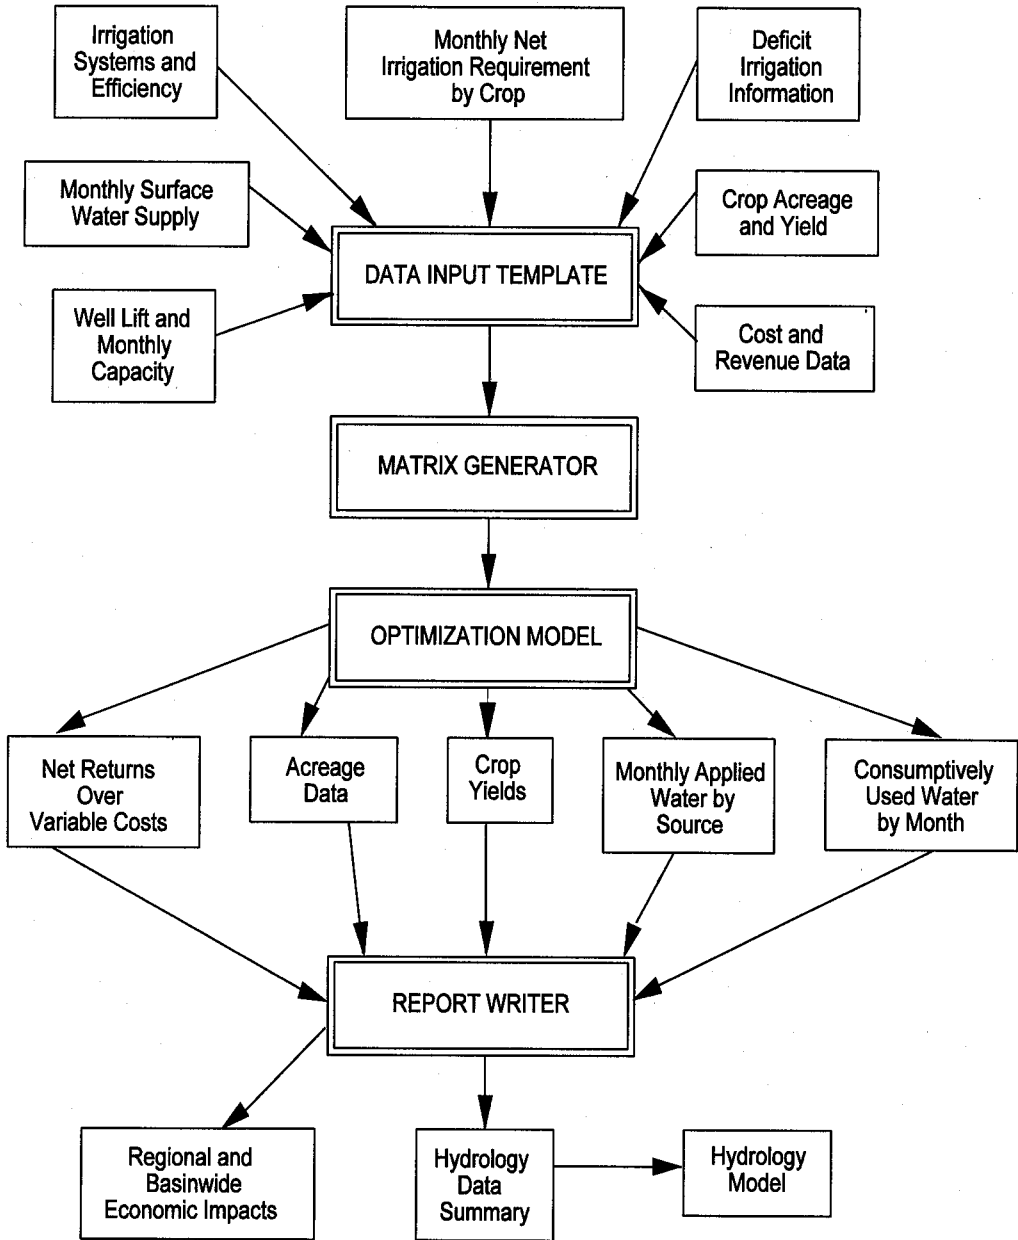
Irrigation Systems and Efficiency

Monthly Net Irrigation Requirement by Crop

Deficit Irrigation Information

Monthly Surface Water Supply

Crop Acreage and Yield

DATA INPUT TEMPLATE

Well Lift and Monthly Capacity

Cost and Revenue Data

MATRIX GENERATOR

OPTIMIZATION MODEL

Net Returns Over Variable Costs

Acreage Data

Crop Yields

Monthly Applied Water by Source

Consumptively Used Water by Month

REPORT WRITER

Regional and Basinwide Economic Impacts

Hydrology Data Summary

Hydrology Model